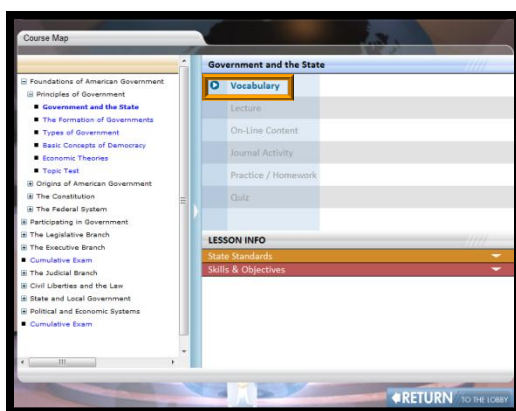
Course Map

Foundations of American Government
Principles of Government
Government and the State
The Formation of Governments
Types of Government
Basic Concepts of Democracy
Economic Theories
Topic Test
Origins of American Government
The Constitution
The Federal System
Participating in Government
The Legislative Branch
The Executive Branch
Cumulative Exam
The Judicial Branch
Civil Liberties and the Law
State and Local Government
Political and Economic Systems
Cumulative Exam

Government and the State

Vocabulary
Lecture
On-Line Content
Journal Activity
Practice / Homework
Quiz

LESSON INFO
State Standards
Skills & Objectives

RETURN TO THE LOBBY